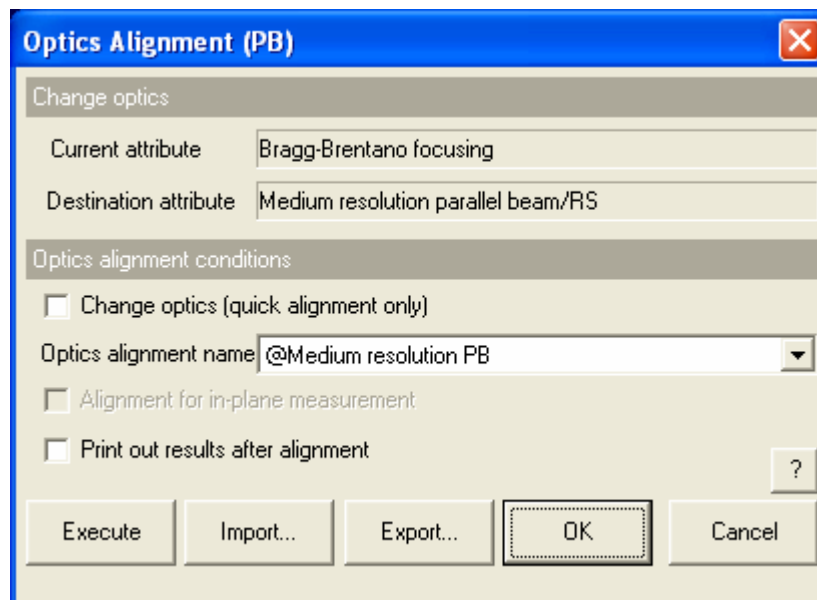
Optics Alignment (PB)

Change optics

Current attribute Bragg-Brentano focusing

Destination attribute Medium resolution parallel beam/RS

Optics alignment conditions

Change optics (quick alignment only)

Optics alignment name @Medium resolution PB

Alignment for in-plane measurement

Print out results after alignment

?

Execute Import... Export... OK Cancel